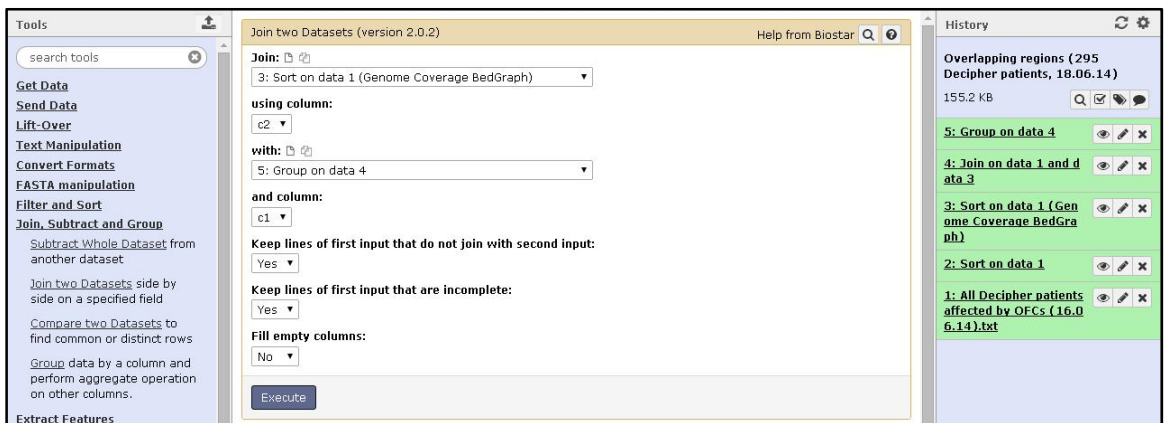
Tools

search tools

Get Data
Send Data
Lift-Over
Text Manipulation
Convert Formats
FASTA manipulation
Filter and Sort
Join, Subtract and Group

Subtract Whole Dataset from another dataset

Join two Datasets side by side on a specified field

Compare two Datasets to find common or distinct rows

Group data by a column and perform aggregate operation on other columns.

Extract Features

Join two Datasets (version 2.0.2)

Help from Biostar

Join:
3: Sort on data 1 (Genome Coverage BedGraph)

using column:
c2

with:
5: Group on data 4

and column:
c1

Keep lines of first input that do not join with second input:
Yes

Keep lines of first input that are incomplete:
Yes

Fill empty columns:
No

Execute

History

Overlapping regions (295 Decipher patients, 18.06.14)

155.2 KB

5: Group on data 4

4: Join on data 1 and data 3

3: Sort on data 1 (Genome Coverage BedGraph)

2: Sort on data 1

1: All Decipher patients affected by OFCs (16.06.14).txt